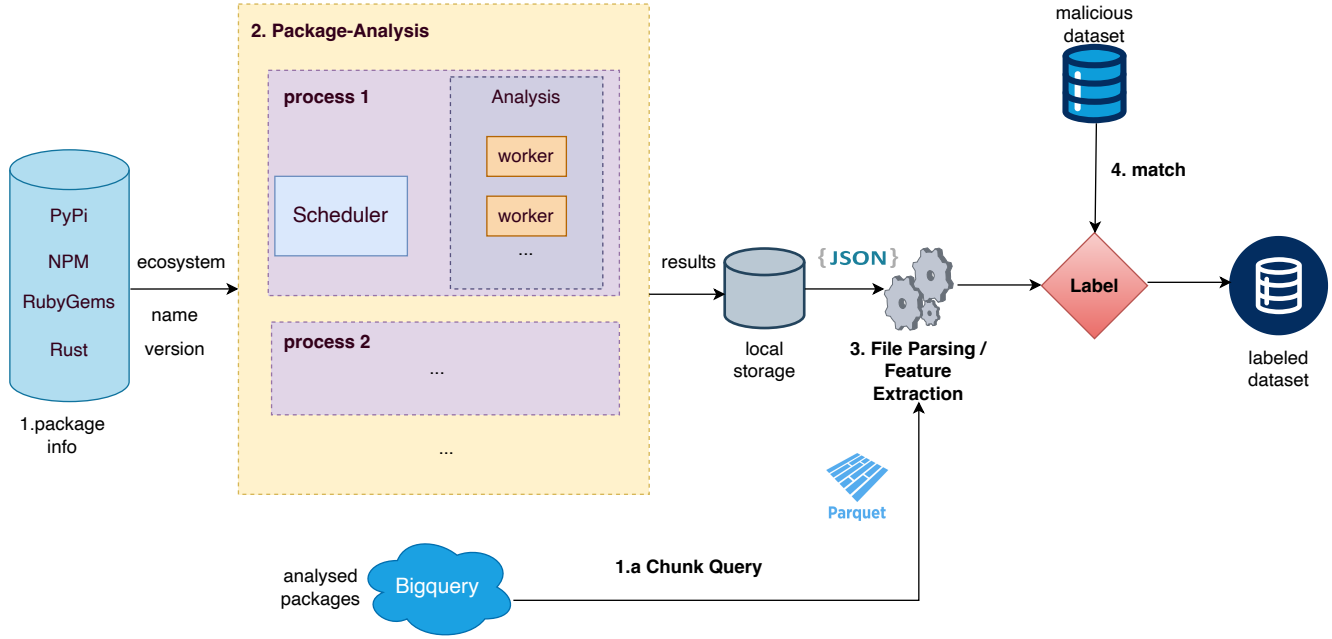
PyPi
NPM
RubyGems
Rust

1.package info

ecosystem
name
version

2. Package-Analysis

process 1

Scheduler

Analysis

worker

worker

...

process 2

...

...

results

local storage

{JSON}

3. File Parsing / Feature Extraction

Parquet

malicious dataset

4. match

Label

labeled dataset

analysed packages

Bigquery

1.a Chunk Query